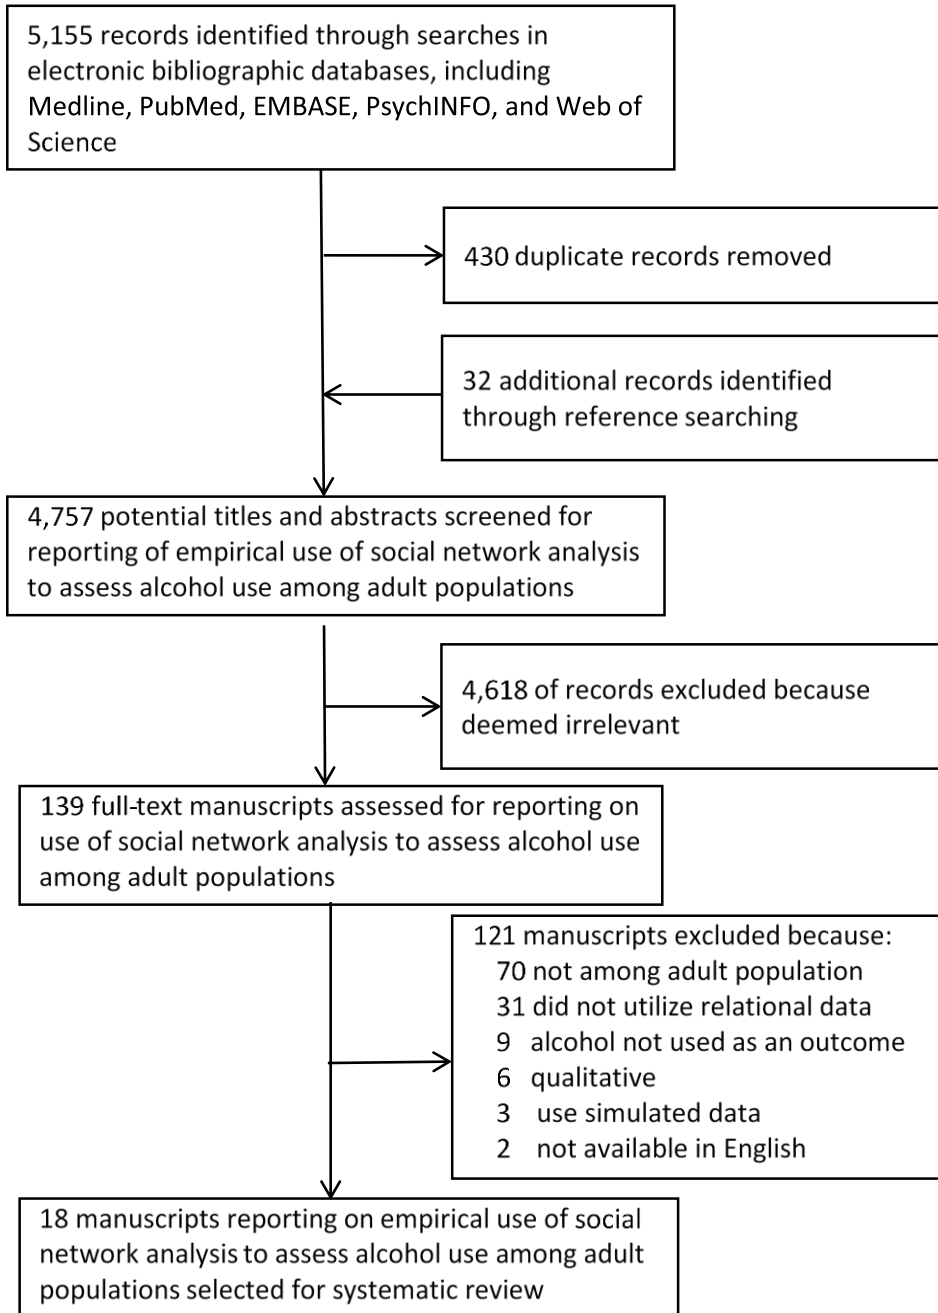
5,155 records identified through searches in electronic bibliographic databases, including Medline, PubMed, EMBASE, PsychINFO, and Web of Science

430 duplicate records removed

32 additional records identified through reference searching

4,757 potential titles and abstracts screened for reporting of empirical use of social network analysis to assess alcohol use among adult populations

4,618 of records excluded because deemed irrelevant

139 full-text manuscripts assessed for reporting on use of social network analysis to assess alcohol use among adult populations

121 manuscripts excluded because:
70 not among adult population
31 did not utilize relational data
9 alcohol not used as an outcome
6 qualitative
3 use simulated data
2 not available in English

18 manuscripts reporting on empirical use of social network analysis to assess alcohol use among adult populations selected for systematic review